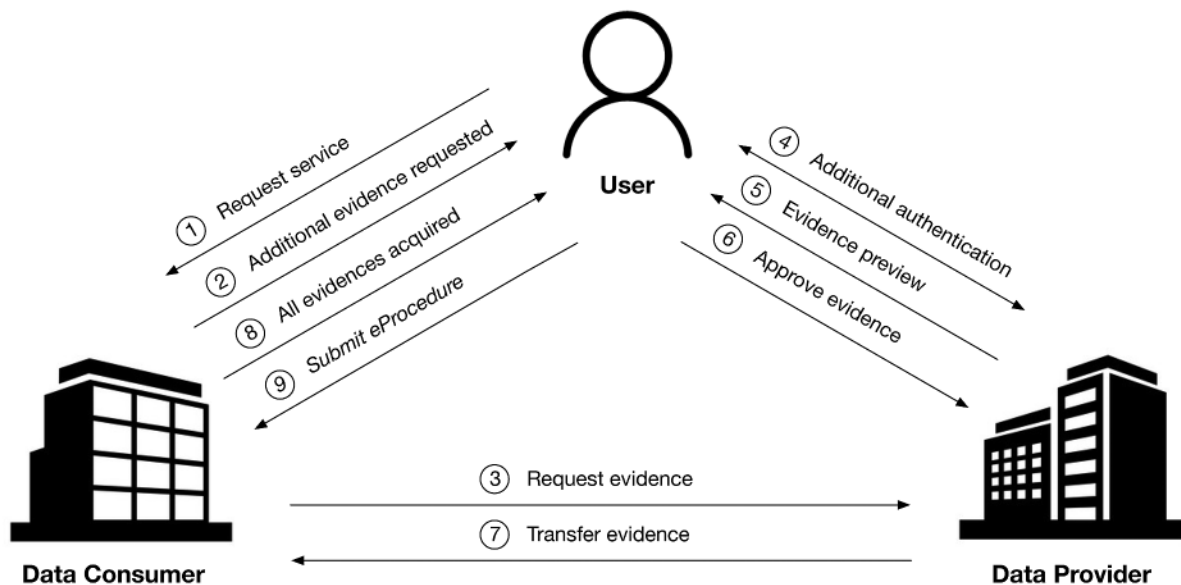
User

1 Request service

2 Additional evidence requested

8 All evidences acquired

9 Submit eProcedure

4 Additional authentication

5 Evidence preview

6 Approve evidence

3 Request evidence

7 Transfer evidence

Data Consumer

Data Provider